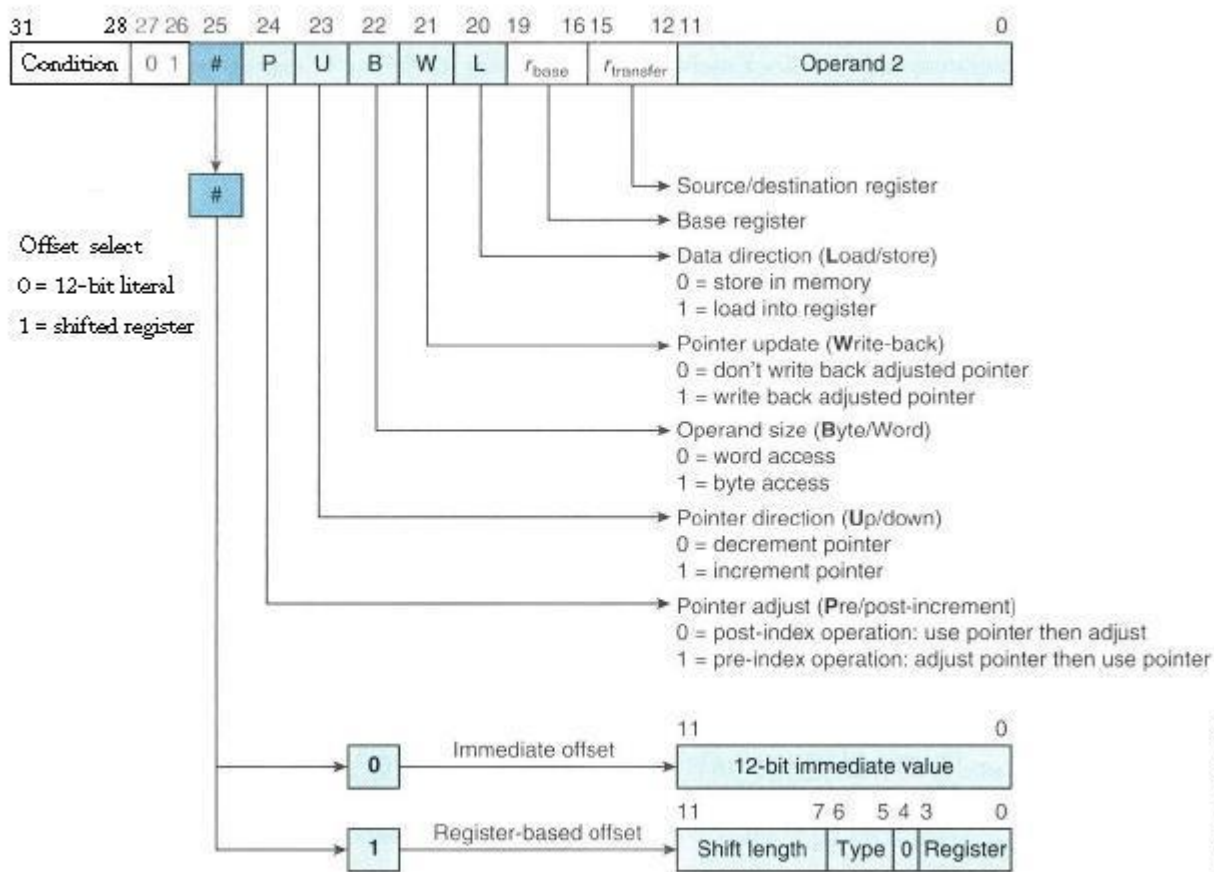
31 28 27 26 25 24 23 22 21 20 19 16 15 12 11 0

| Condition | 0 1 | # | P | U | B | W | L | $r_{base}$ | $r_{transfer}$ | Operand 2 |
|---|---|---|---|---|---|---|---|---|---|---|

#

Offset select
0 = 12-bit literal
1 = shifted register

Source/destination register
Base register
Data direction (Load/store)
0 = store in memory
1 = load into register
Pointer update (Write-back)
0 = don't write back adjusted pointer
1 = write back adjusted pointer
Operand size (Byte/Word)
0 = word access
1 = byte access
Pointer direction (Up/down)
0 = decrement pointer
1 = increment pointer
Pointer adjust (Pre/post-increment)
0 = post-index operation: use pointer then adjust
1 = pre-index operation: adjust pointer then use pointer

0 Immediate offset
11 0
| 12-bit immediate value |
|---|

1 Register-based offset
11 7 6 5 4 3 0
| Shift length | Type | 0 | Register |
|---|---|---|---|